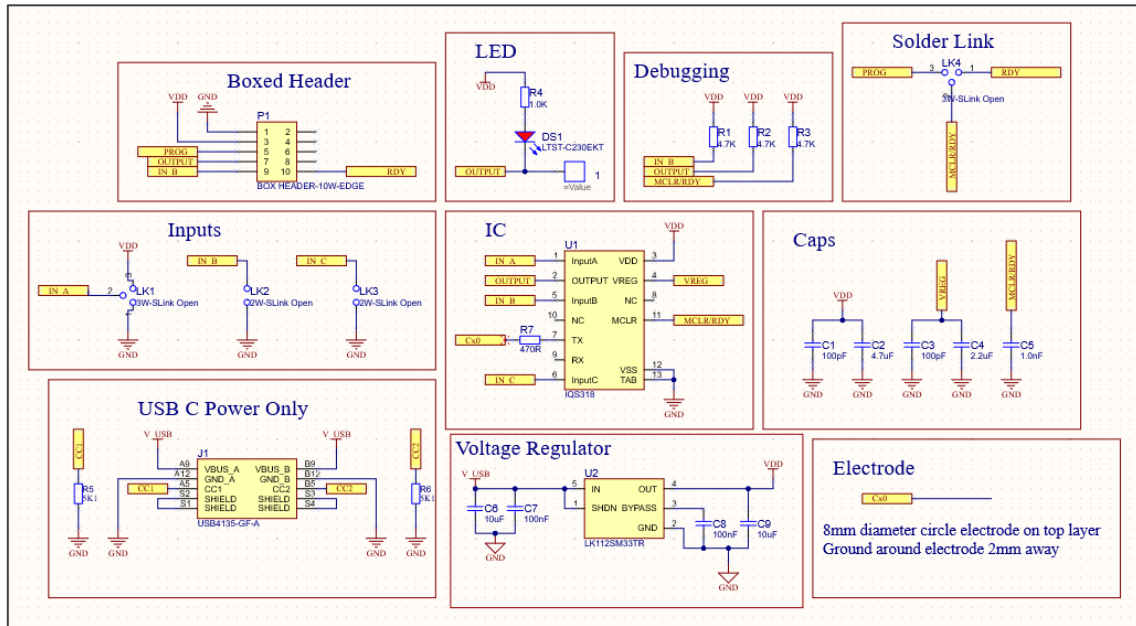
Boxed Header

VDD GND

P1

PROG
OUTPUT
IN B

1 2
3 4
5 6
7 8
9 10

RDY

BOX HEADER-10W-EDGE

LED

VDD

R4
1.0K

DS1
LTST-C230EKT

OUTPUT

1
=Value

Debugging

VDD VDD VDD

R1
4.7K
R2
4.7K
R3
4.7K

IN B
OUTPUT
MCLR/RDY

Solder Link

PROG
3
LK4
1
RDY
2
3W-SLink Open

MCLR/RDY

Inputs

VDD
3
IN A
2
LK1
1
3W-SLink Open
GND

IN B
LK2
2W-SLink Open
GND

IN C
LK3
2W-SLink Open
GND

IC

U1
VDD

| | | | |
|---|---|---|---|
| IN A | 1 InputA | VDD 3 | |
| OUTPUT | 2 OUTPUT | VREG 4 | VREG |
| IN B | 5 InputB | NC 8 | |
| | 10 NC | MCLR 11 | MCLR/RDY |
| Cx0 | 7 TX | | |
| | 9 RX | VSS 12 | |
| IN C | 6 InputC | TAB 13 | |

R7
470R

IQS318

GND

Caps

VDD
C1
100pF
C2
4.7uF
GND GND

VREG
C3
100pF
C4
2.2uF
GND GND

MCLR/RDY
C5
1.0nF
GND

USB C Power Only

CC1
R5
5K1
GND

V_USB
J1

| | | | |
|---|---|---|---|
| A9 | VBUS_A | VBUS_B | B9 |
| A12 | GND_A | GND_B | B12 |
| A5 | CC1 | CC2 | B5 |
| S2 | SHIELD | SHIELD | S3 |
| S1 | SHIELD | SHIELD | S4 |

CC1
CC2
V_USB
USB4135-GF-A

GND GND

CC2
R6
5K1
GND

Voltage Regulator

V_USB
U2
5 IN OUT 4
1 SHDN BYPASS 3
GND 2
C6
10uF
C7
100nF
GND
LK112SM33TR
VDD
C8
100nF
C9
10uF
GND

Electrode

Cx0

8mm diameter circle electrode on top layer
Ground around electrode 2mm away